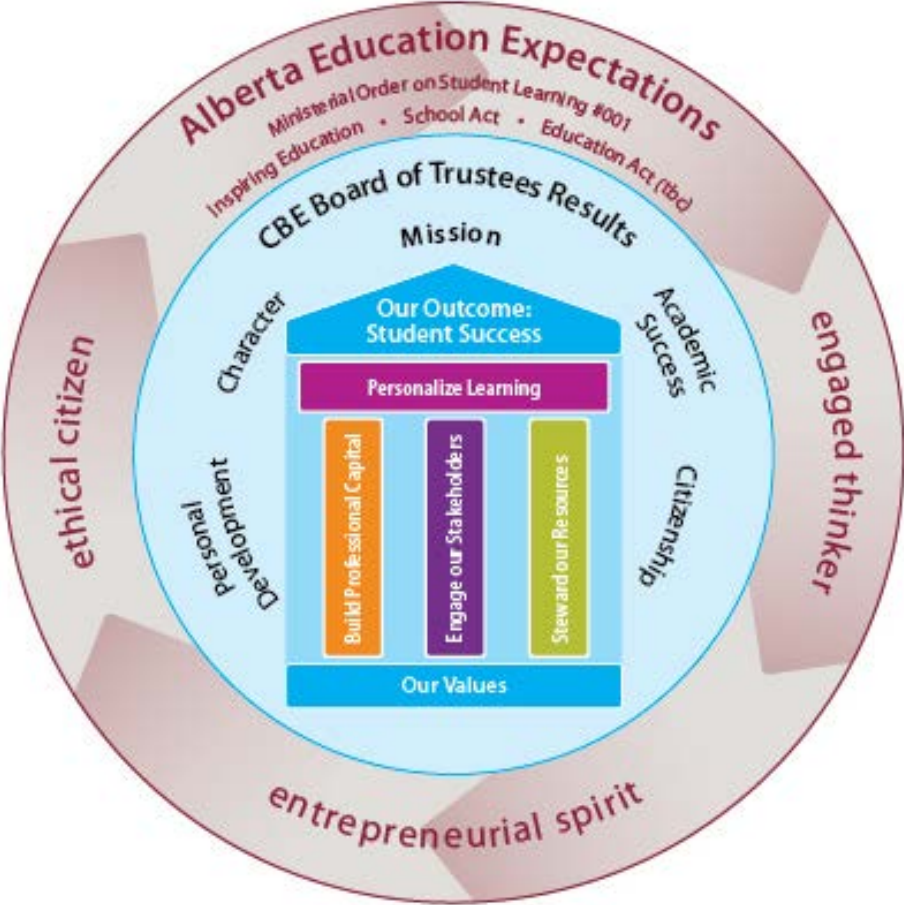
Alberta Education Expectations
Ministerial Order on Student Learning #001
Inspiring Education • School Act • Education Act (tbc)

CBE Board of Trustees Results
Mission
Character
Academic Success
Personal Development
Citizenship

Our Outcome: Student Success
Personalize Learning
Build Professional Capital
Engage our Stakeholders
Steward our Resources
Our Values

ethical citizen
engaged thinker
entrepreneurial spirit